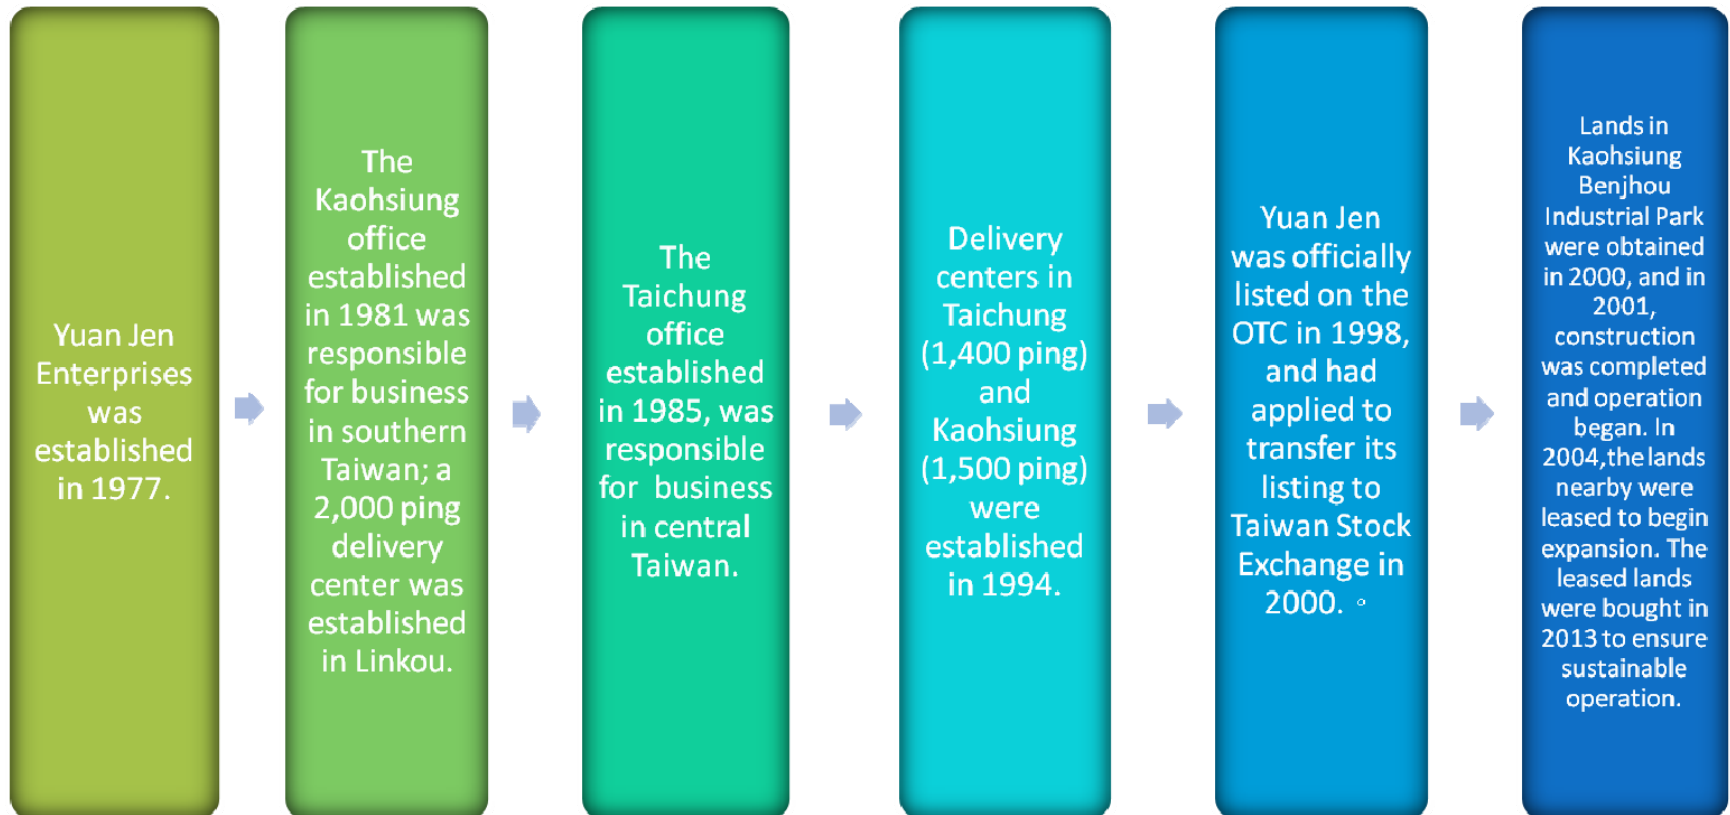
Yuan Jen Enterprises was established in 1977.

The Kaohsiung office established in 1981 was responsible for business in southern Taiwan; a 2,000 ping delivery center was established in Linkou.

The Taichung office established in 1985, was responsible for business in central Taiwan.

Delivery centers in Taichung (1,400 ping) and Kaohsiung (1,500 ping) were established in 1994.

Yuan Jen was officially listed on the OTC in 1998, and had applied to transfer its listing to Taiwan Stock Exchange in 2000. 。

Lands in Kaohsiung Benjhou Industrial Park were obtained in 2000, and in 2001, construction was completed and operation began. In 2004,the lands nearby were leased to begin expansion. The leased lands were bought in 2013 to ensure sustainable operation.